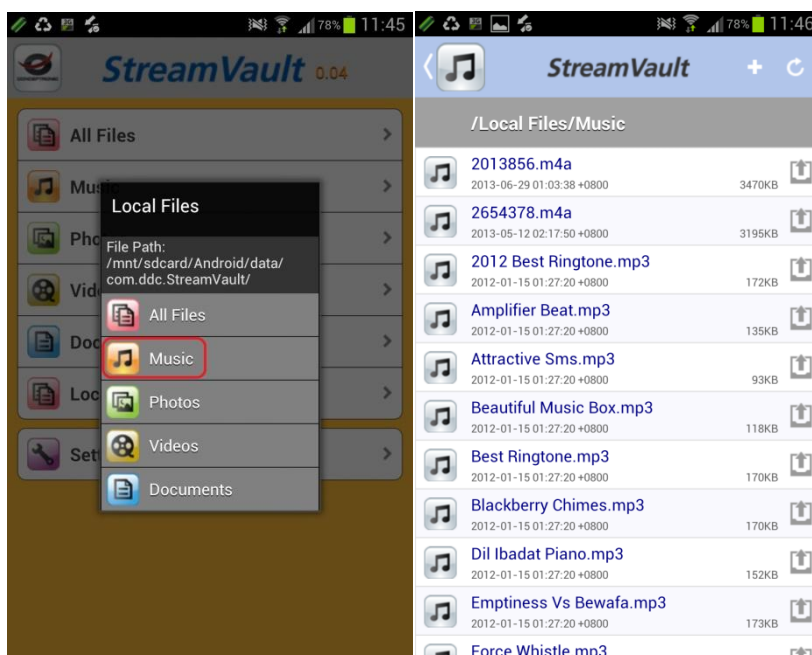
78% 11:45

StreamVault 0.04

All Files

Mus

Pho

Vid

Doc

Loc

Set

Local Files

File Path: /mnt/sdcard/Android/data/com.ddc.StreamVault/

All Files

Music

Photos

Videos

Documents

78% 11:46

StreamVault

/Local Files/Music

2013856.m4a
2013-06-29 01:03:38 +0800 3470KB

2654378.m4a
2013-05-12 02:17:50 +0800 3195KB

2012 Best Ringtone.mp3
2012-01-15 01:27:20 +0800 172KB

Amplifier Beat.mp3
2012-01-15 01:27:20 +0800 135KB

Attractive Sms.mp3
2012-01-15 01:27:20 +0800 93KB

Beautiful Music Box.mp3
2012-01-15 01:27:20 +0800 118KB

Best Ringtone.mp3
2012-01-15 01:27:20 +0800 170KB

Blackberry Chimes.mp3
2012-01-15 01:27:20 +0800 170KB

Dil Ibadat Piano.mp3
2012-01-15 01:27:20 +0800 152KB

Emptiness Vs Bewafa.mp3
2012-01-15 01:27:20 +0800 173KB

Force Whistle.mp3